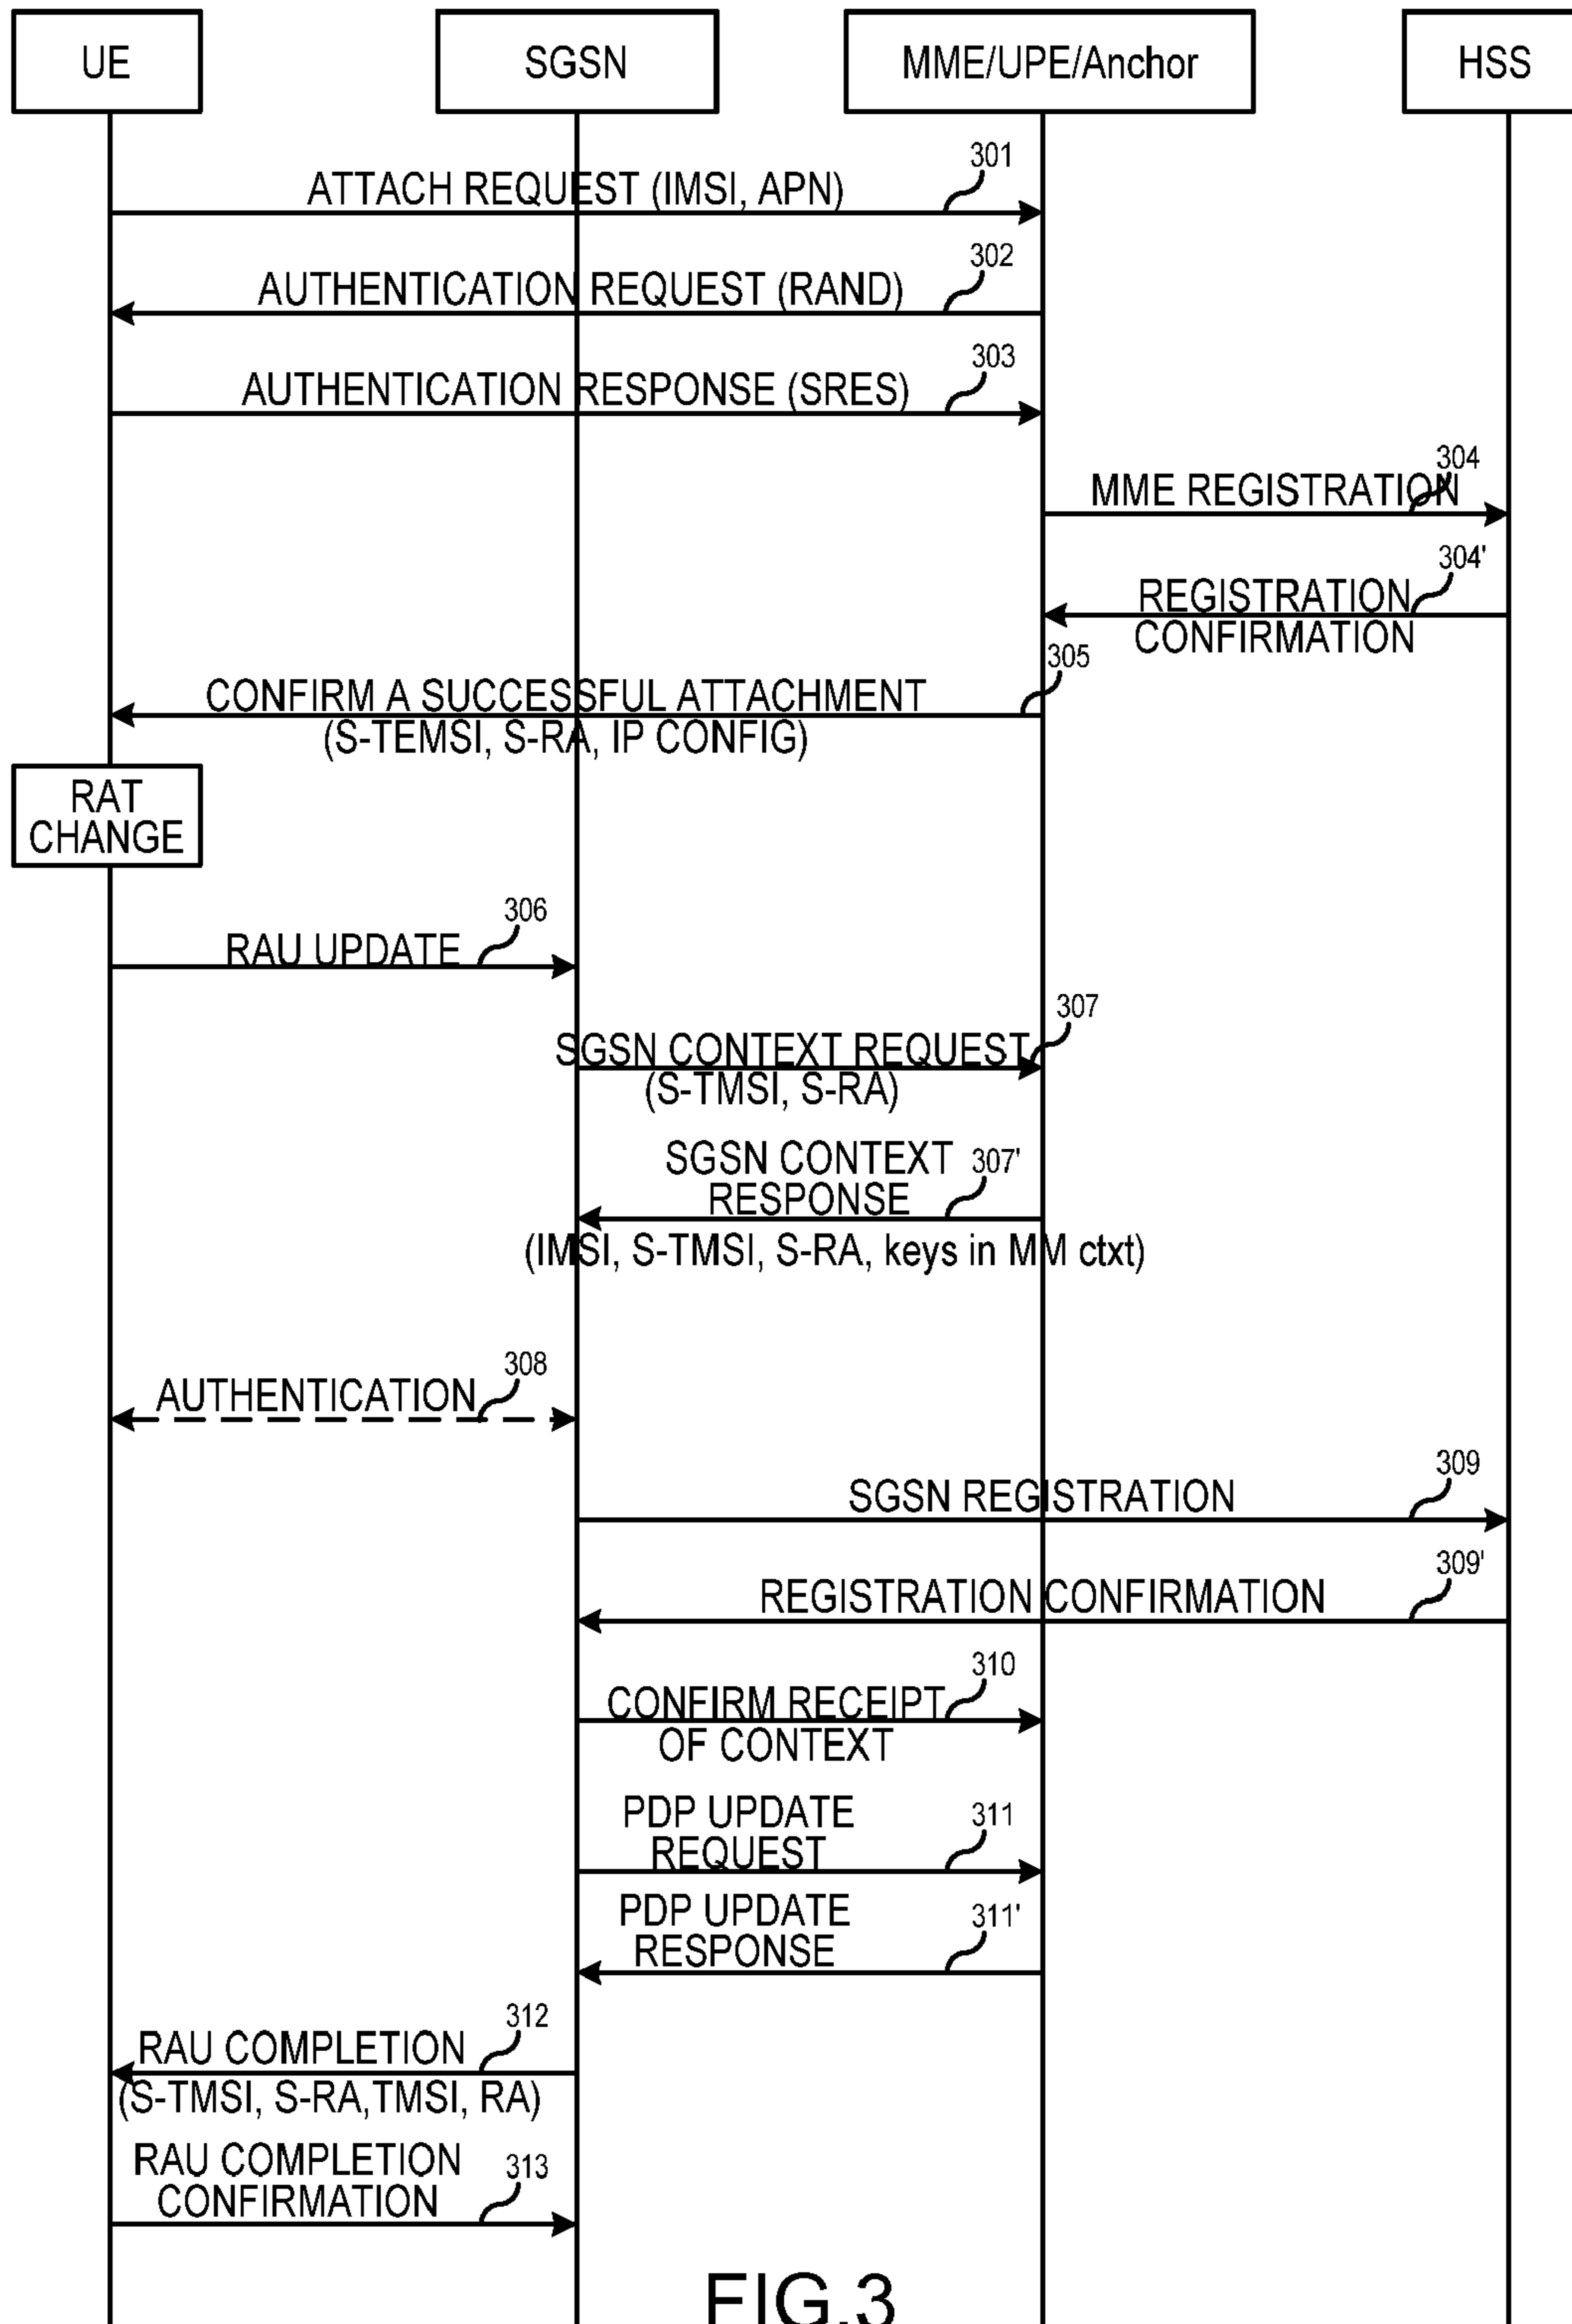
UE

SGSN

MME/UPE/Anchor

HSS

301
ATTACH REQUEST (IMSI, APN)

302
AUTHENTICATION REQUEST (RAND)

303
AUTHENTICATION RESPONSE (SRES)

304
MME REGISTRATION

304'
REGISTRATION CONFIRMATION

305
CONFIRM A SUCCESSFUL ATTACHMENT (S-TEMSI, S-RA, IP CONFIG)

RAT CHANGE

306
RAU UPDATE

307
SGSN CONTEXT REQUEST (S-TMSI, S-RA)

307'
SGSN CONTEXT RESPONSE (IMSI, S-TMSI, S-RA, keys in MM ctxt)

308
AUTHENTICATION

309
SGSN REGISTRATION

309'
REGISTRATION CONFIRMATION

310
CONFIRM RECEIPT OF CONTEXT

311
PDP UPDATE REQUEST

311'
PDP UPDATE RESPONSE

312
RAU COMPLETION (S-TMSI, S-RA,TMSI, RA)

313
RAU COMPLETION CONFIRMATION

FIG.3